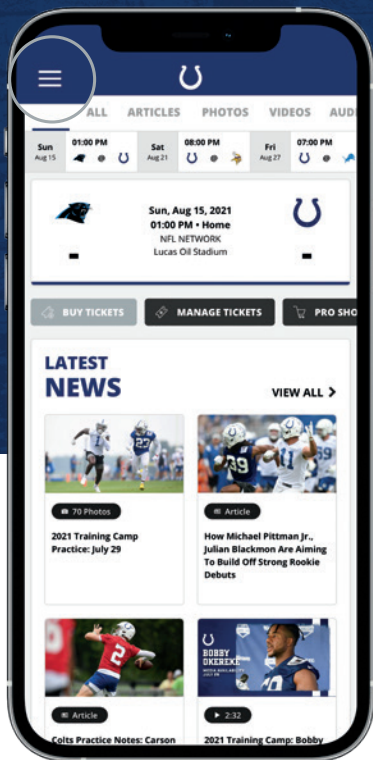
ALL ARTICLES PHOTOS VIDEOS AUD

Sun Aug 15 01:00 PM @
Sat Aug 21 08:00 PM @
Fri Aug 27 07:00 PM @

Sun, Aug 15, 2021
01:00 PM • Home
NFL NETWORK
Lucas Oil Stadium

-

-

BUY TICKETS
MANAGE TICKETS
PRO SHO

LATEST NEWS

VIEW ALL >

70 Photos
2021 Training Camp Practice: July 29

Article
How Michael Pittman Jr., Julian Blackmon Are Aiming To Build Off Strong Rookie Debuts

BOBBY OKEREKE

Article
Colts Practice Notes: Carson

2:32
2021 Training Camp: Bobby